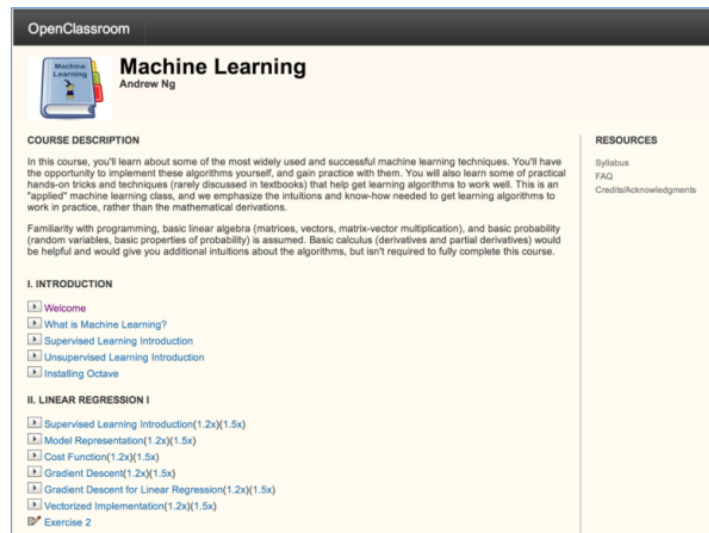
OpenClassroom

Machine Learning

Machine Learning
Andrew Ng

COURSE DESCRIPTION

In this course, you'll learn about some of the most widely used and successful machine learning techniques. You'll have the opportunity to implement these algorithms yourself, and gain practice with them. You will also learn some of practical hands-on tricks and techniques (rarely discussed in textbooks) that help get learning algorithms to work well. This is an "applied" machine learning class, and we emphasize the intuitions and know-how needed to get learning algorithms to work in practice, rather than the mathematical derivations.

Familiarity with programming, basic linear algebra (matrices, vectors, matrix-vector multiplication), and basic probability (random variables, basic properties of probability) is assumed. Basic calculus (derivatives and partial derivatives) would be helpful and would give you additional intuitions about the algorithms, but isn't required to fully complete this course.

I. INTRODUCTION

Welcome
What is Machine Learning?
Supervised Learning Introduction
Unsupervised Learning Introduction
Installing Octave

II. LINEAR REGRESSION I

Supervised Learning Introduction(1.2x)(1.5x)
Model Representation(1.2x)(1.5x)
Cost Function(1.2x)(1.5x)
Gradient Descent(1.2x)(1.5x)
Gradient Descent for Linear Regression(1.2x)(1.5x)
Vectorized Implementation(1.2x)(1.5x)
Exercise 2

RESOURCES

Syllabus
FAQ
Credits/Acknowledgments